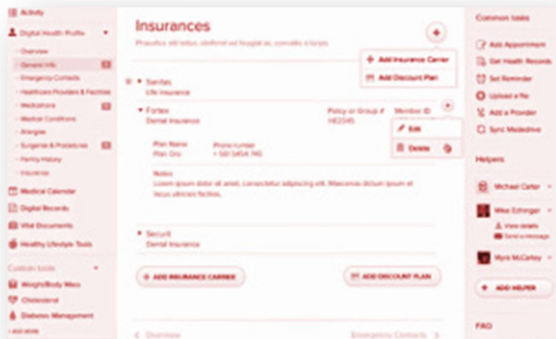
Activity

Digital Health Profile

Overview

General Info

Emergency Contacts

Healthcare Providers & Facilities

Medications

Medical Conditions

Allergies

Surgeries & Procedures

Family History

Insurance

Medical Calendar

Digital Records

Vital Documents

Healthy Lifestyle Tools

Custom tools

Weight/Body Mass

Cholesterol

Diabetes Management

Insurances

Phasellus elit tellus, eleifend vel feugiat ac, convallis a turpis.

Add Insurance Carrier

Add Discount Plan

Sanitas
Life Insurance

Fortex
Dental Insurance

Policy or Group #
HE2345

Member ID

Edit

Delete

Plan Name
Plan Ore

Phone number
+ 581 5454 745

Notes
Lorem ipsum dolor sit amet, consectetur adipiscing elit. Maecenas dictum lectus ut ultricies facilisis.

Securit
Dental Insurance

+ ADD INSURANCE CARRIER

+ ADD DISCOUNT PLAN

< Overview

Emergency Contacts >

Common tasks

Add Appointment

Get Health Records

Set Reminder

Upload a file

Add a Provider

Sync Medeshive

Helpers

Michael Carter

Mike Ethinger

View details

Send a message

Myra McCarley

+ ADD HELPER

FAQ